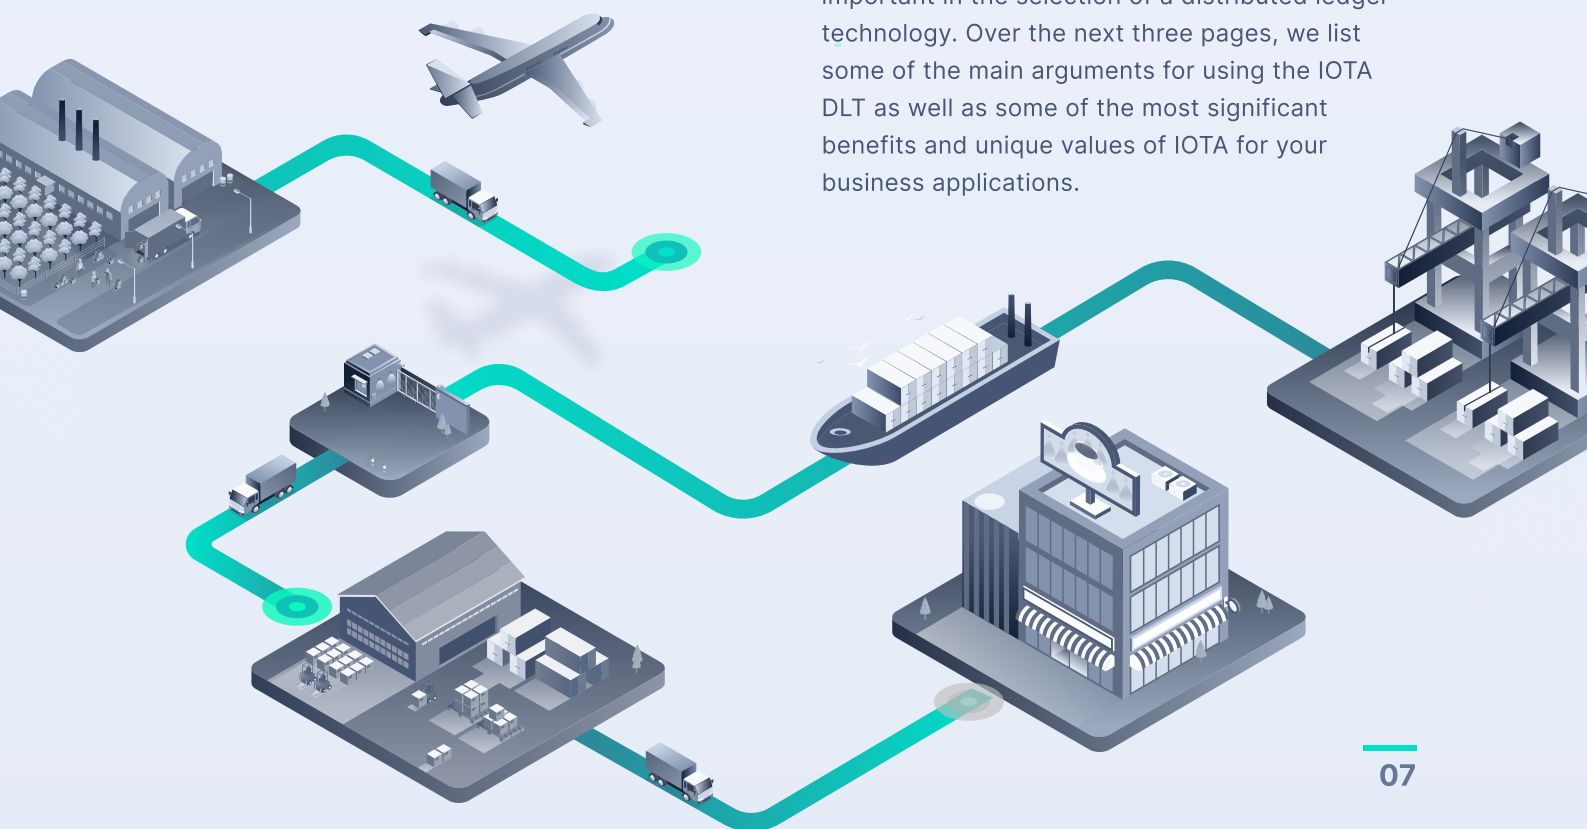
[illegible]

technology. Over the next three pages, we list some of the main arguments for using the IOTA DLT as well as some of the most significant benefits and unique values of IOTA for your business applications.

07